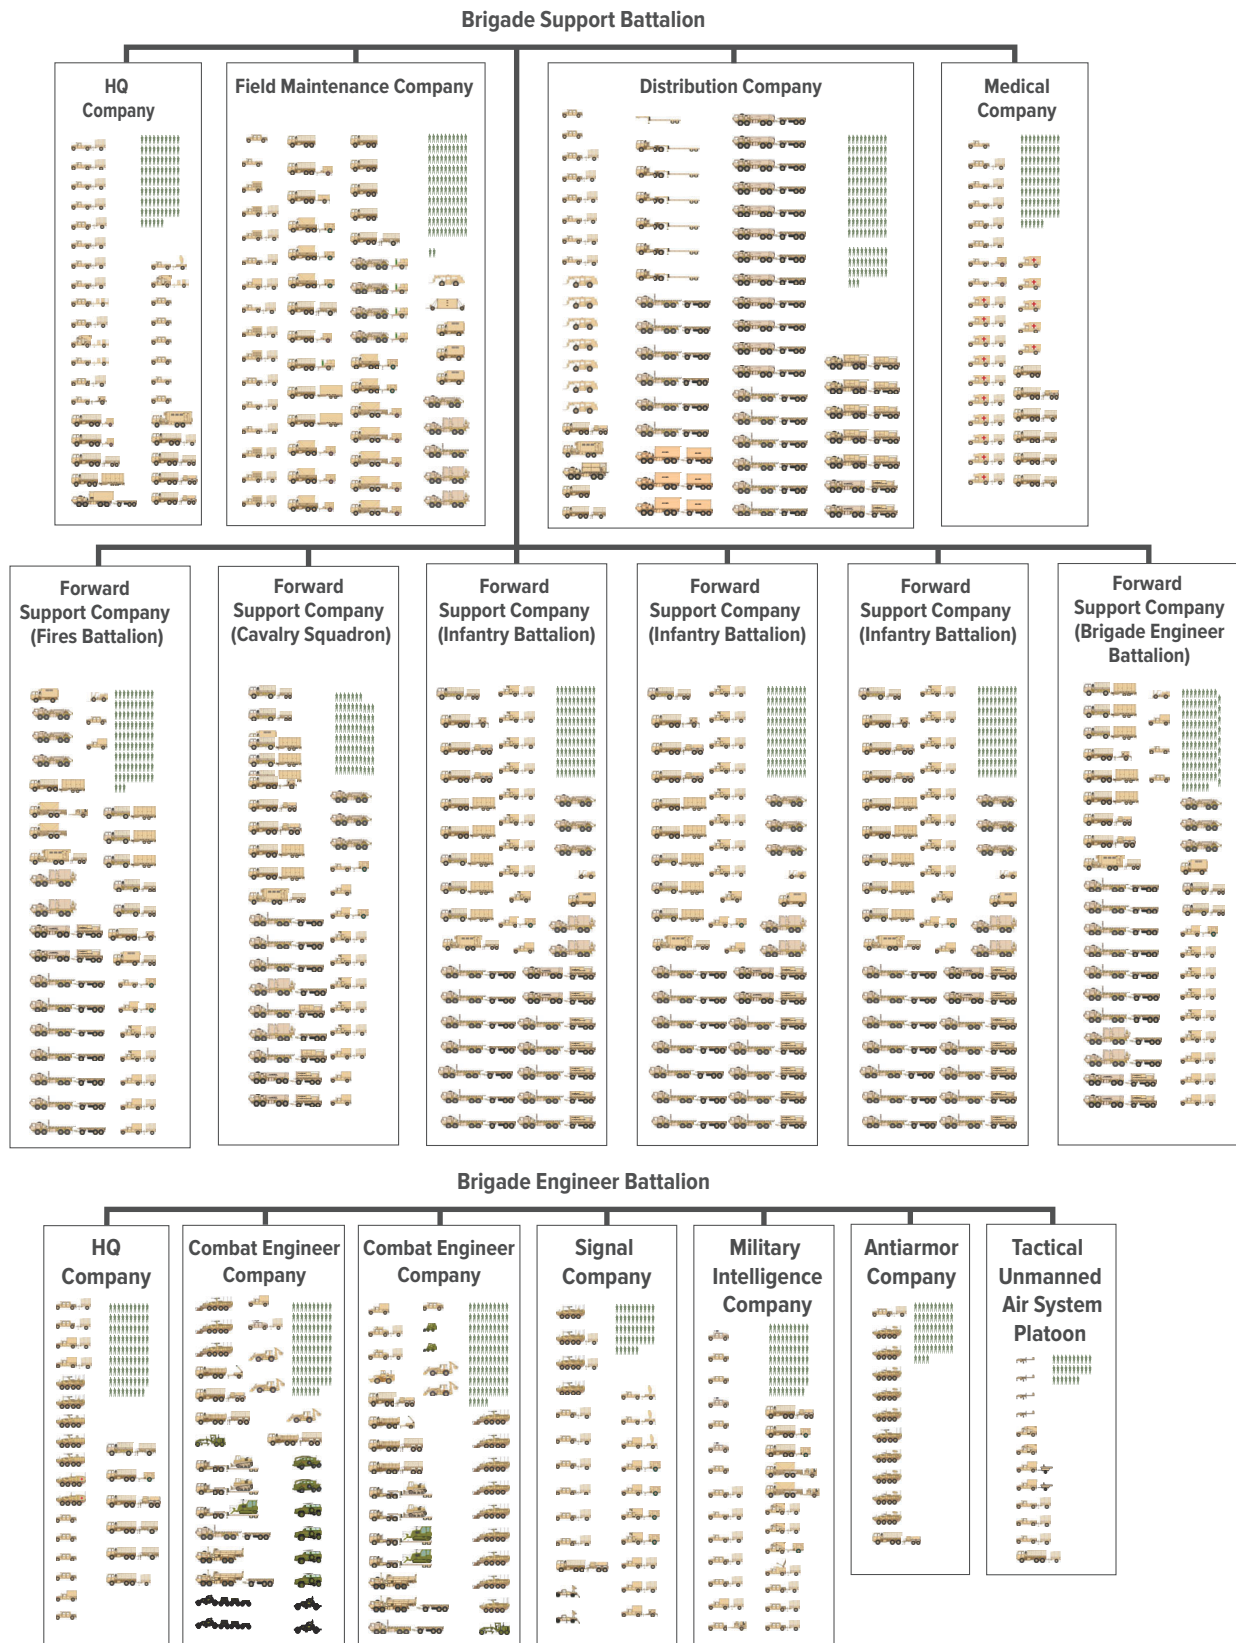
Brigade Support Battalion

HQ Company

Field Maintenance Company

Distribution Company

Medical Company

Forward Support Company (Fires Battalion)

Forward Support Company (Cavalry Squadron)

Forward Support Company (Infantry Battalion)

Forward Support Company (Infantry Battalion)

Forward Support Company (Infantry Battalion)

Forward Support Company (Brigade Engineer Battalion)

Brigade Engineer Battalion

HQ Company

Combat Engineer Company

Combat Engineer Company

Signal Company

Military Intelligence Company

Antiarmor Company

Tactical Unmanned Air System Platoon